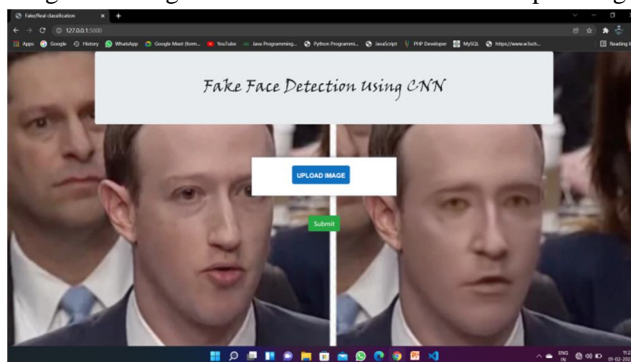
Fake/Real classification

127.0.0.1:5000

Apps Google History WhatsApp Google Meet (form... YouTube Java Programming... Python Programmi... JavaScript PHP Developer MySQL https://www.w3sch... Reading list

Fake Face Detection Using CNN

UPLOAD IMAGE

Submit